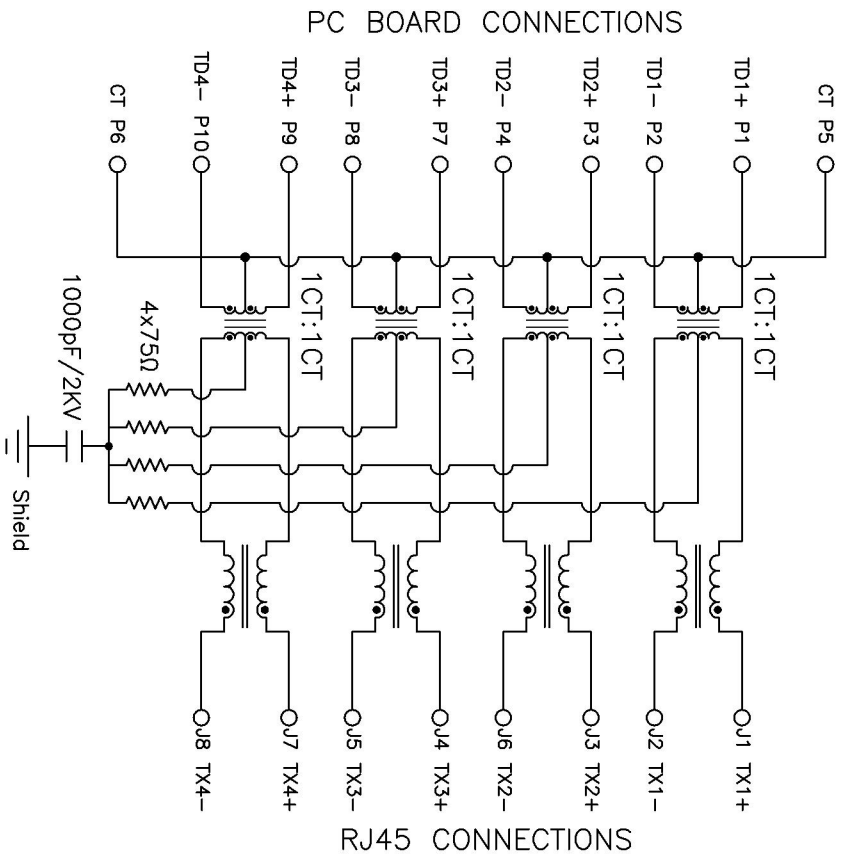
PC BOARD CONNECTIONS

CT P6
TD4- P10
TD4+ P9
TD3- P8
TD3+ P7
TD2- P4
TD2+ P3
TD1- P2
TD1+ P1
CT P5

1CT:1CT
1CT:1CT
1CT:1CT
1CT:1CT

1000pF/2KV
4x75Ω
Shield

J8 TX4-
J7 TX4+
J5 TX3-
J4 TX3+
J6 TX2-
J3 TX2+
J2 TX1-
J1 TX1+

RJ45 CONNECTIONS